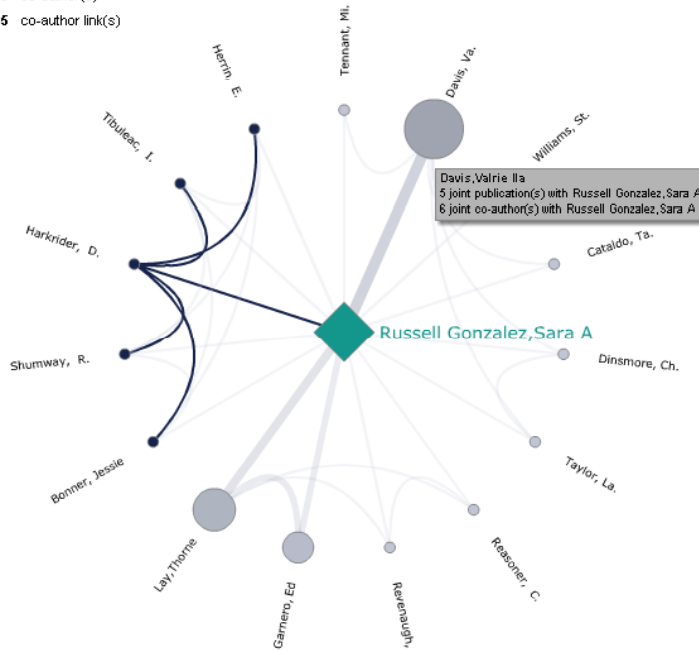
5 co-author link(s)

Tennant, Mi.

Davis, Va.

Herrin, E.

Williams, St.

Tibuleac, I.

Davis,Valrie lla
5 joint publication(s) with Russell Gonzalez,Sara A
6 joint co-author(s) with Russell Gonzalez,Sara A

Cataldo, Ta.

Harkrider, D.

Russell Gonzalez,Sara A

Dinsmore, Ch.

Shumway, R.

Taylor, La.

Bonner, Jessie

Reasoner, C.

Lay, Thorne

Garnero, Ed

Revenaugh,